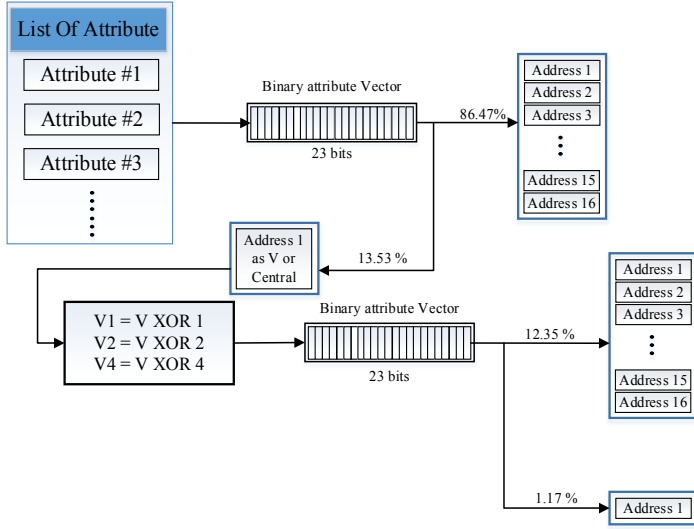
List Of Attribute

Attribute #1

Attribute #2

Attribute #3

Binary attribute Vector

23 bits

86.47%

Address 1
Address 2
Address 3
Address 15
Address 16

Address 1 as V or Central

13.53 %

V1 = V XOR 1
V2 = V XOR 2
V4 = V XOR 4

Binary attribute Vector

23 bits

12.35 %

Address 1
Address 2
Address 3
Address 15
Address 16

1.17 %

Address 1